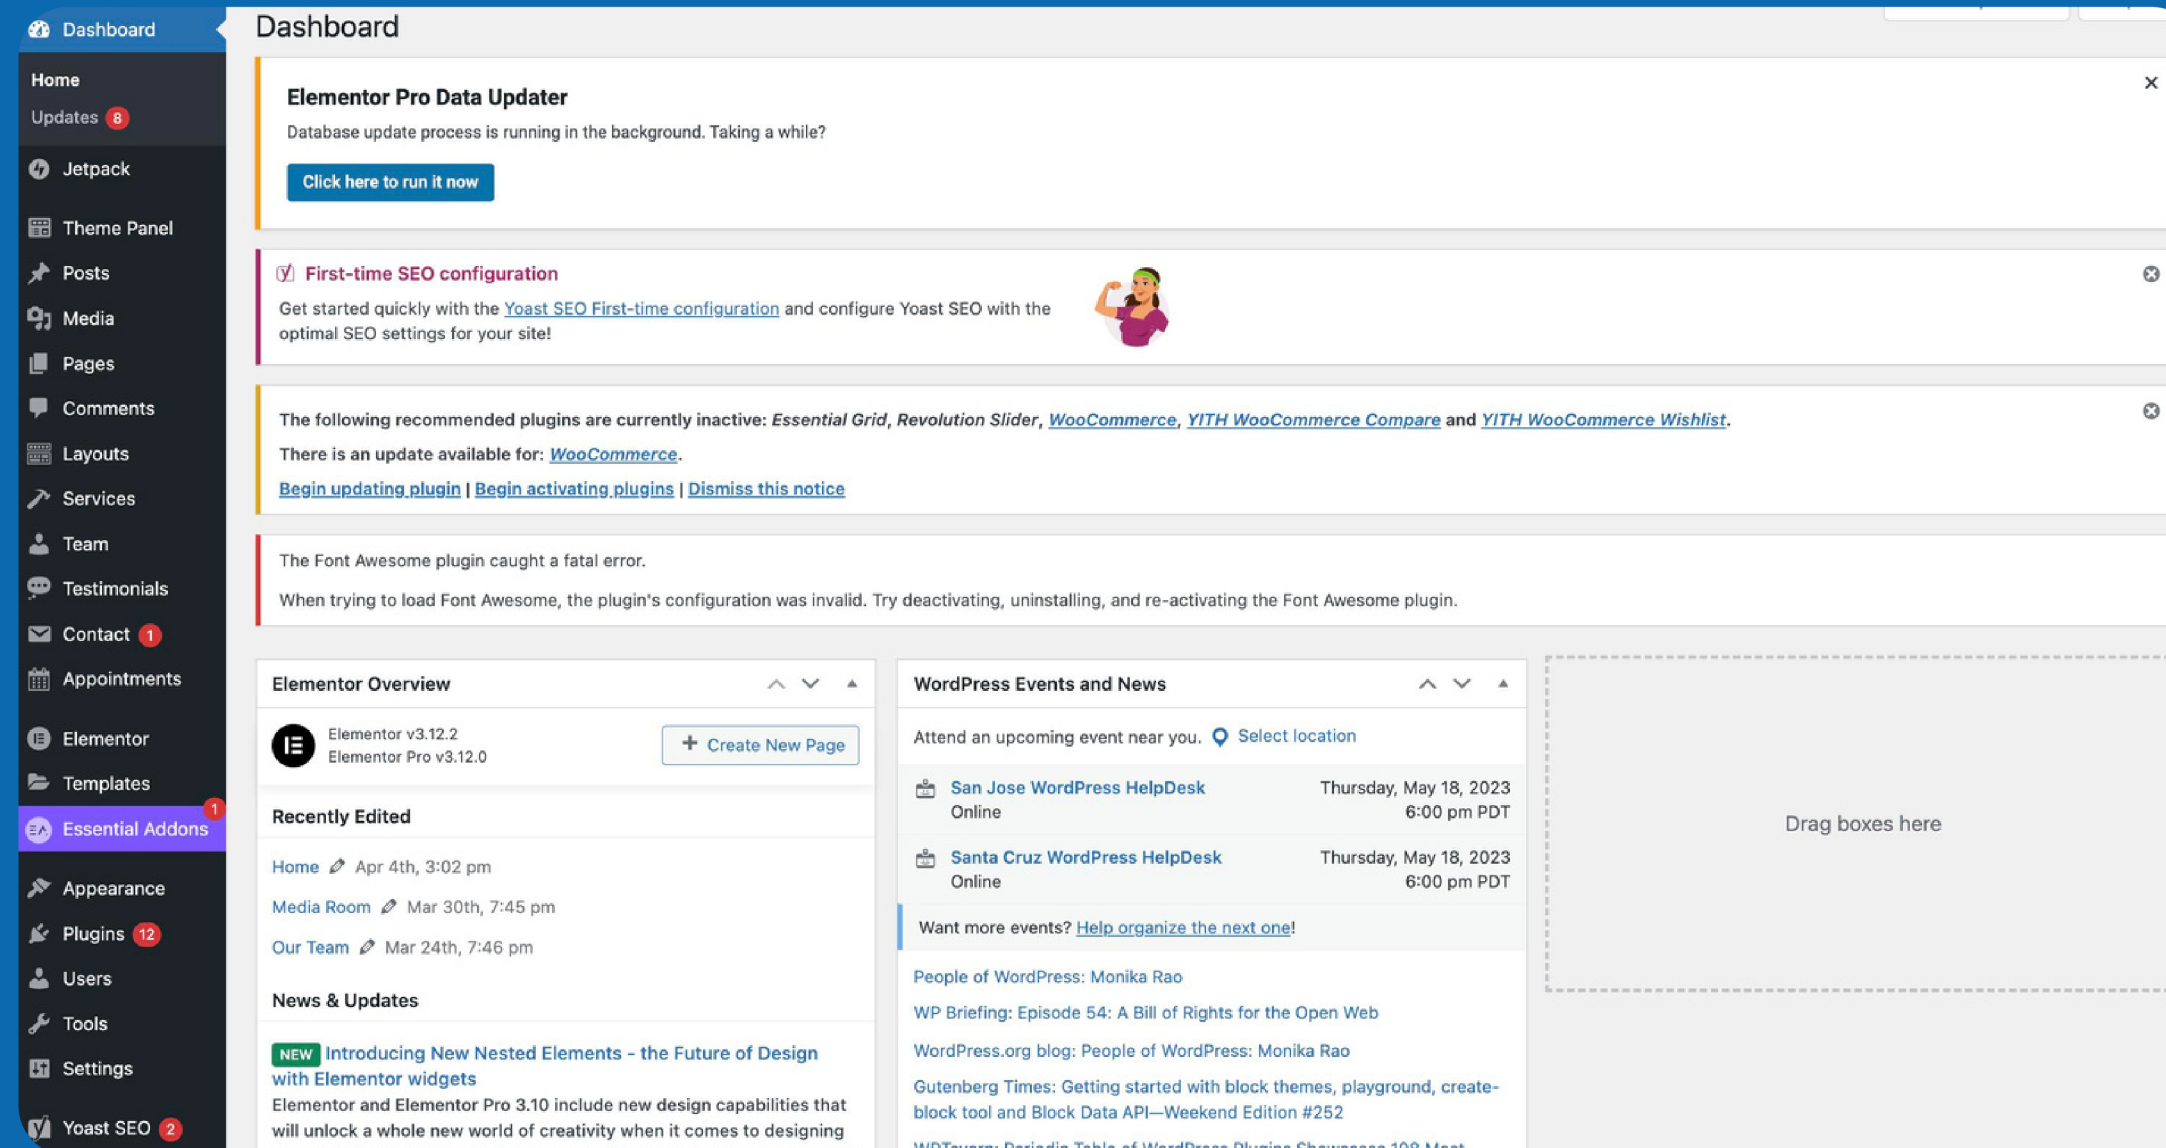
Dashboard
Home
Updates 8
Jetpack
Theme Panel
Posts
Media
Pages
Comments
Layouts
Services
Team
Testimonials
Contact 1
Appointments
Elementor
Templates
Essential Addons 1
Appearance
Plugins 12
Users
Tools
Settings
Yoast SEO 2

Dashboard

Elementor Pro Data Updater
Database update process is running in the background. Taking a while?
Click here to run it now

First-time SEO configuration
Get started quickly with the Yoast SEO First-time configuration and configure Yoast SEO with the optimal SEO settings for your site!

The following recommended plugins are currently inactive: Essential Grid, Revolution Slider, WooCommerce, YITH WooCommerce Compare and YITH WooCommerce Wishlist.
There is an update available for: WooCommerce.
Begin updating plugin | Begin activating plugins | Dismiss this notice

The Font Awesome plugin caught a fatal error.
When trying to load Font Awesome, the plugin's configuration was invalid. Try deactivating, uninstalling, and re-activating the Font Awesome plugin.

Elementor Overview
Elementor v3.12.2
Elementor Pro v3.12.0
Create New Page
Recently Edited
Home Apr 4th, 3:02 pm
Media Room Mar 30th, 7:45 pm
Our Team Mar 24th, 7:46 pm
News & Updates
NEW Introducing New Nested Elements - the Future of Design with Elementor widgets
Elementor and Elementor Pro 3.10 include new design capabilities that will unlock a whole new world of creativity when it comes to designing

WordPress Events and News
Attend an upcoming event near you. Select location
San Jose WordPress HelpDesk
Online
Thursday, May 18, 2023
6:00 pm PDT
Santa Cruz WordPress HelpDesk
Online
Thursday, May 18, 2023
6:00 pm PDT
Want more events? Help organize the next one!
People of WordPress: Monika Rao
WP Briefing: Episode 54: A Bill of Rights for the Open Web
WordPress.org blog: People of WordPress: Monika Rao
Gutenberg Times: Getting started with block themes, playground, create-block tool and Block Data API—Weekend Edition #252
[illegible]

Drag boxes here